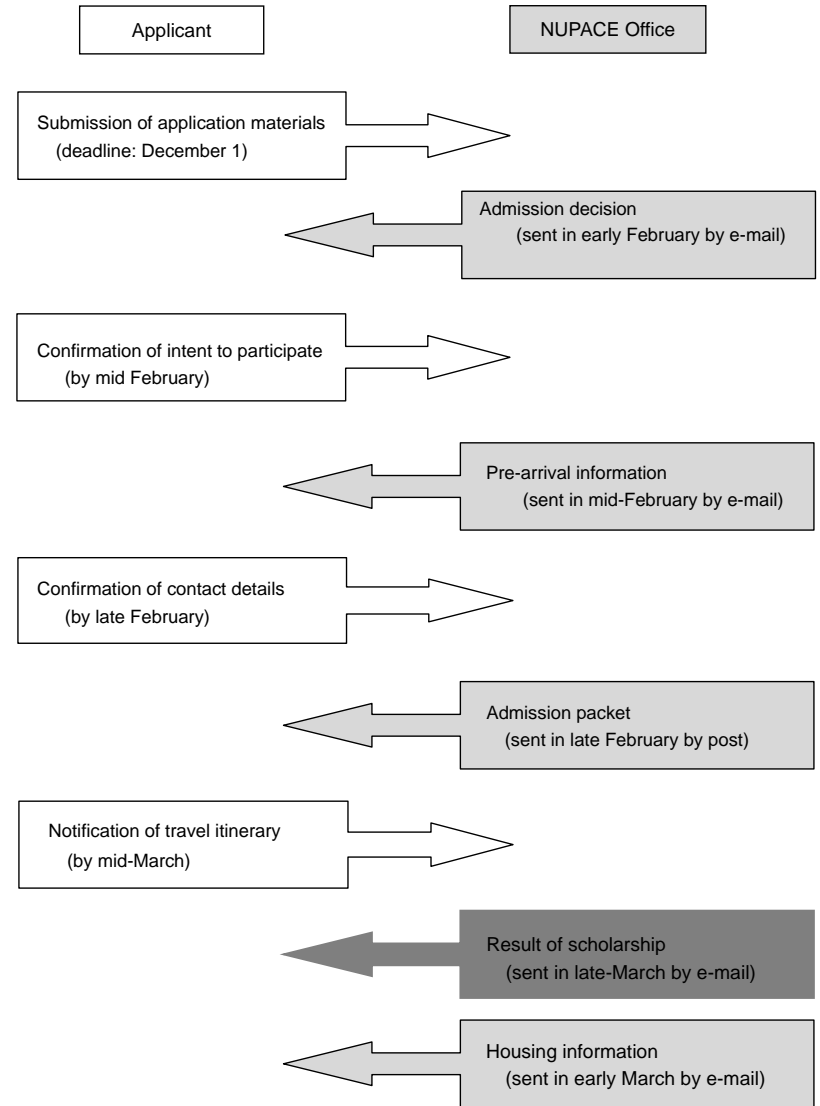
Applicant

NUPACE Office

Submission of application materials
(deadline: December 1)

Admission decision
(sent in early February by e-mail)

Confirmation of intent to participate
(by mid February)

Pre-arrival information
(sent in mid-February by e-mail)

Confirmation of contact details
(by late February)

Admission packet
(sent in late February by post)

Notification of travel itinerary
(by mid-March)

Result of scholarship
(sent in late-March by e-mail)

Housing information
(sent in early March by e-mail)